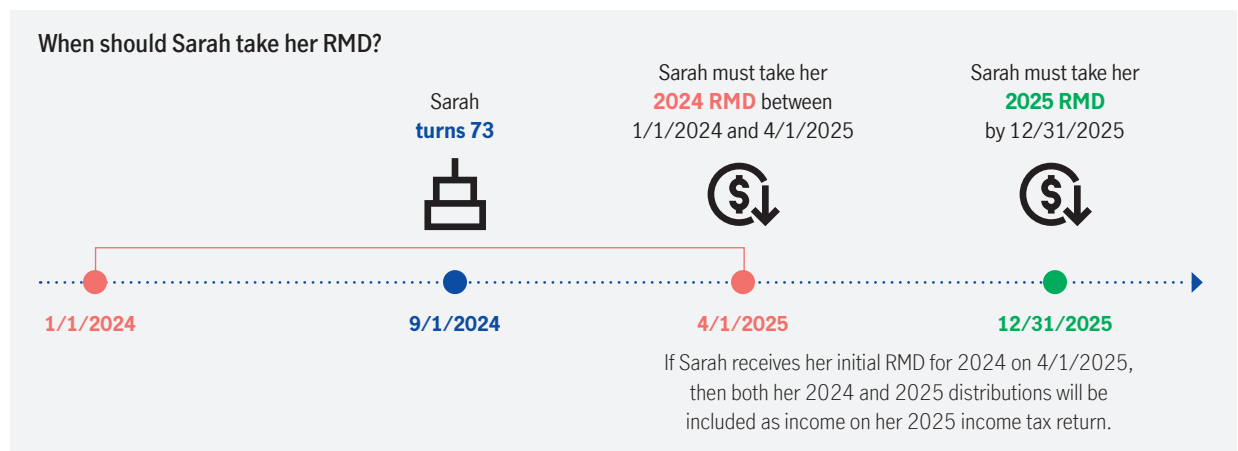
When should Sarah take her RMD?

Sarah turns 73

Sarah must take her 2024 RMD between 1/1/2024 and 4/1/2025

Sarah must take her 2025 RMD by 12/31/2025

1/1/2024

9/1/2024

4/1/2025

12/31/2025

If Sarah receives her initial RMD for 2024 on 4/1/2025, then both her 2024 and 2025 distributions will be included as income on her 2025 income tax return.